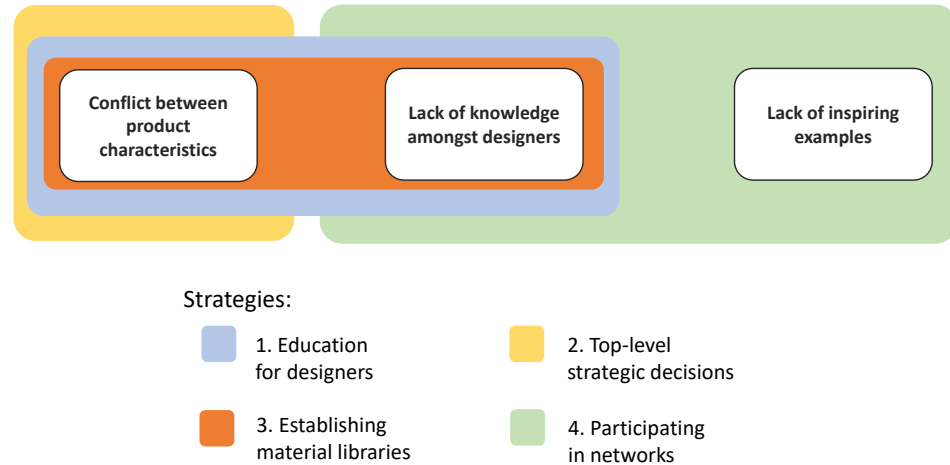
Conflict between product characteristics

Lack of knowledge amongst designers

Lack of inspiring examples

Strategies:

1. Education for designers

2. Top-level strategic decisions

3. Establishing material libraries

4. Participating in networks